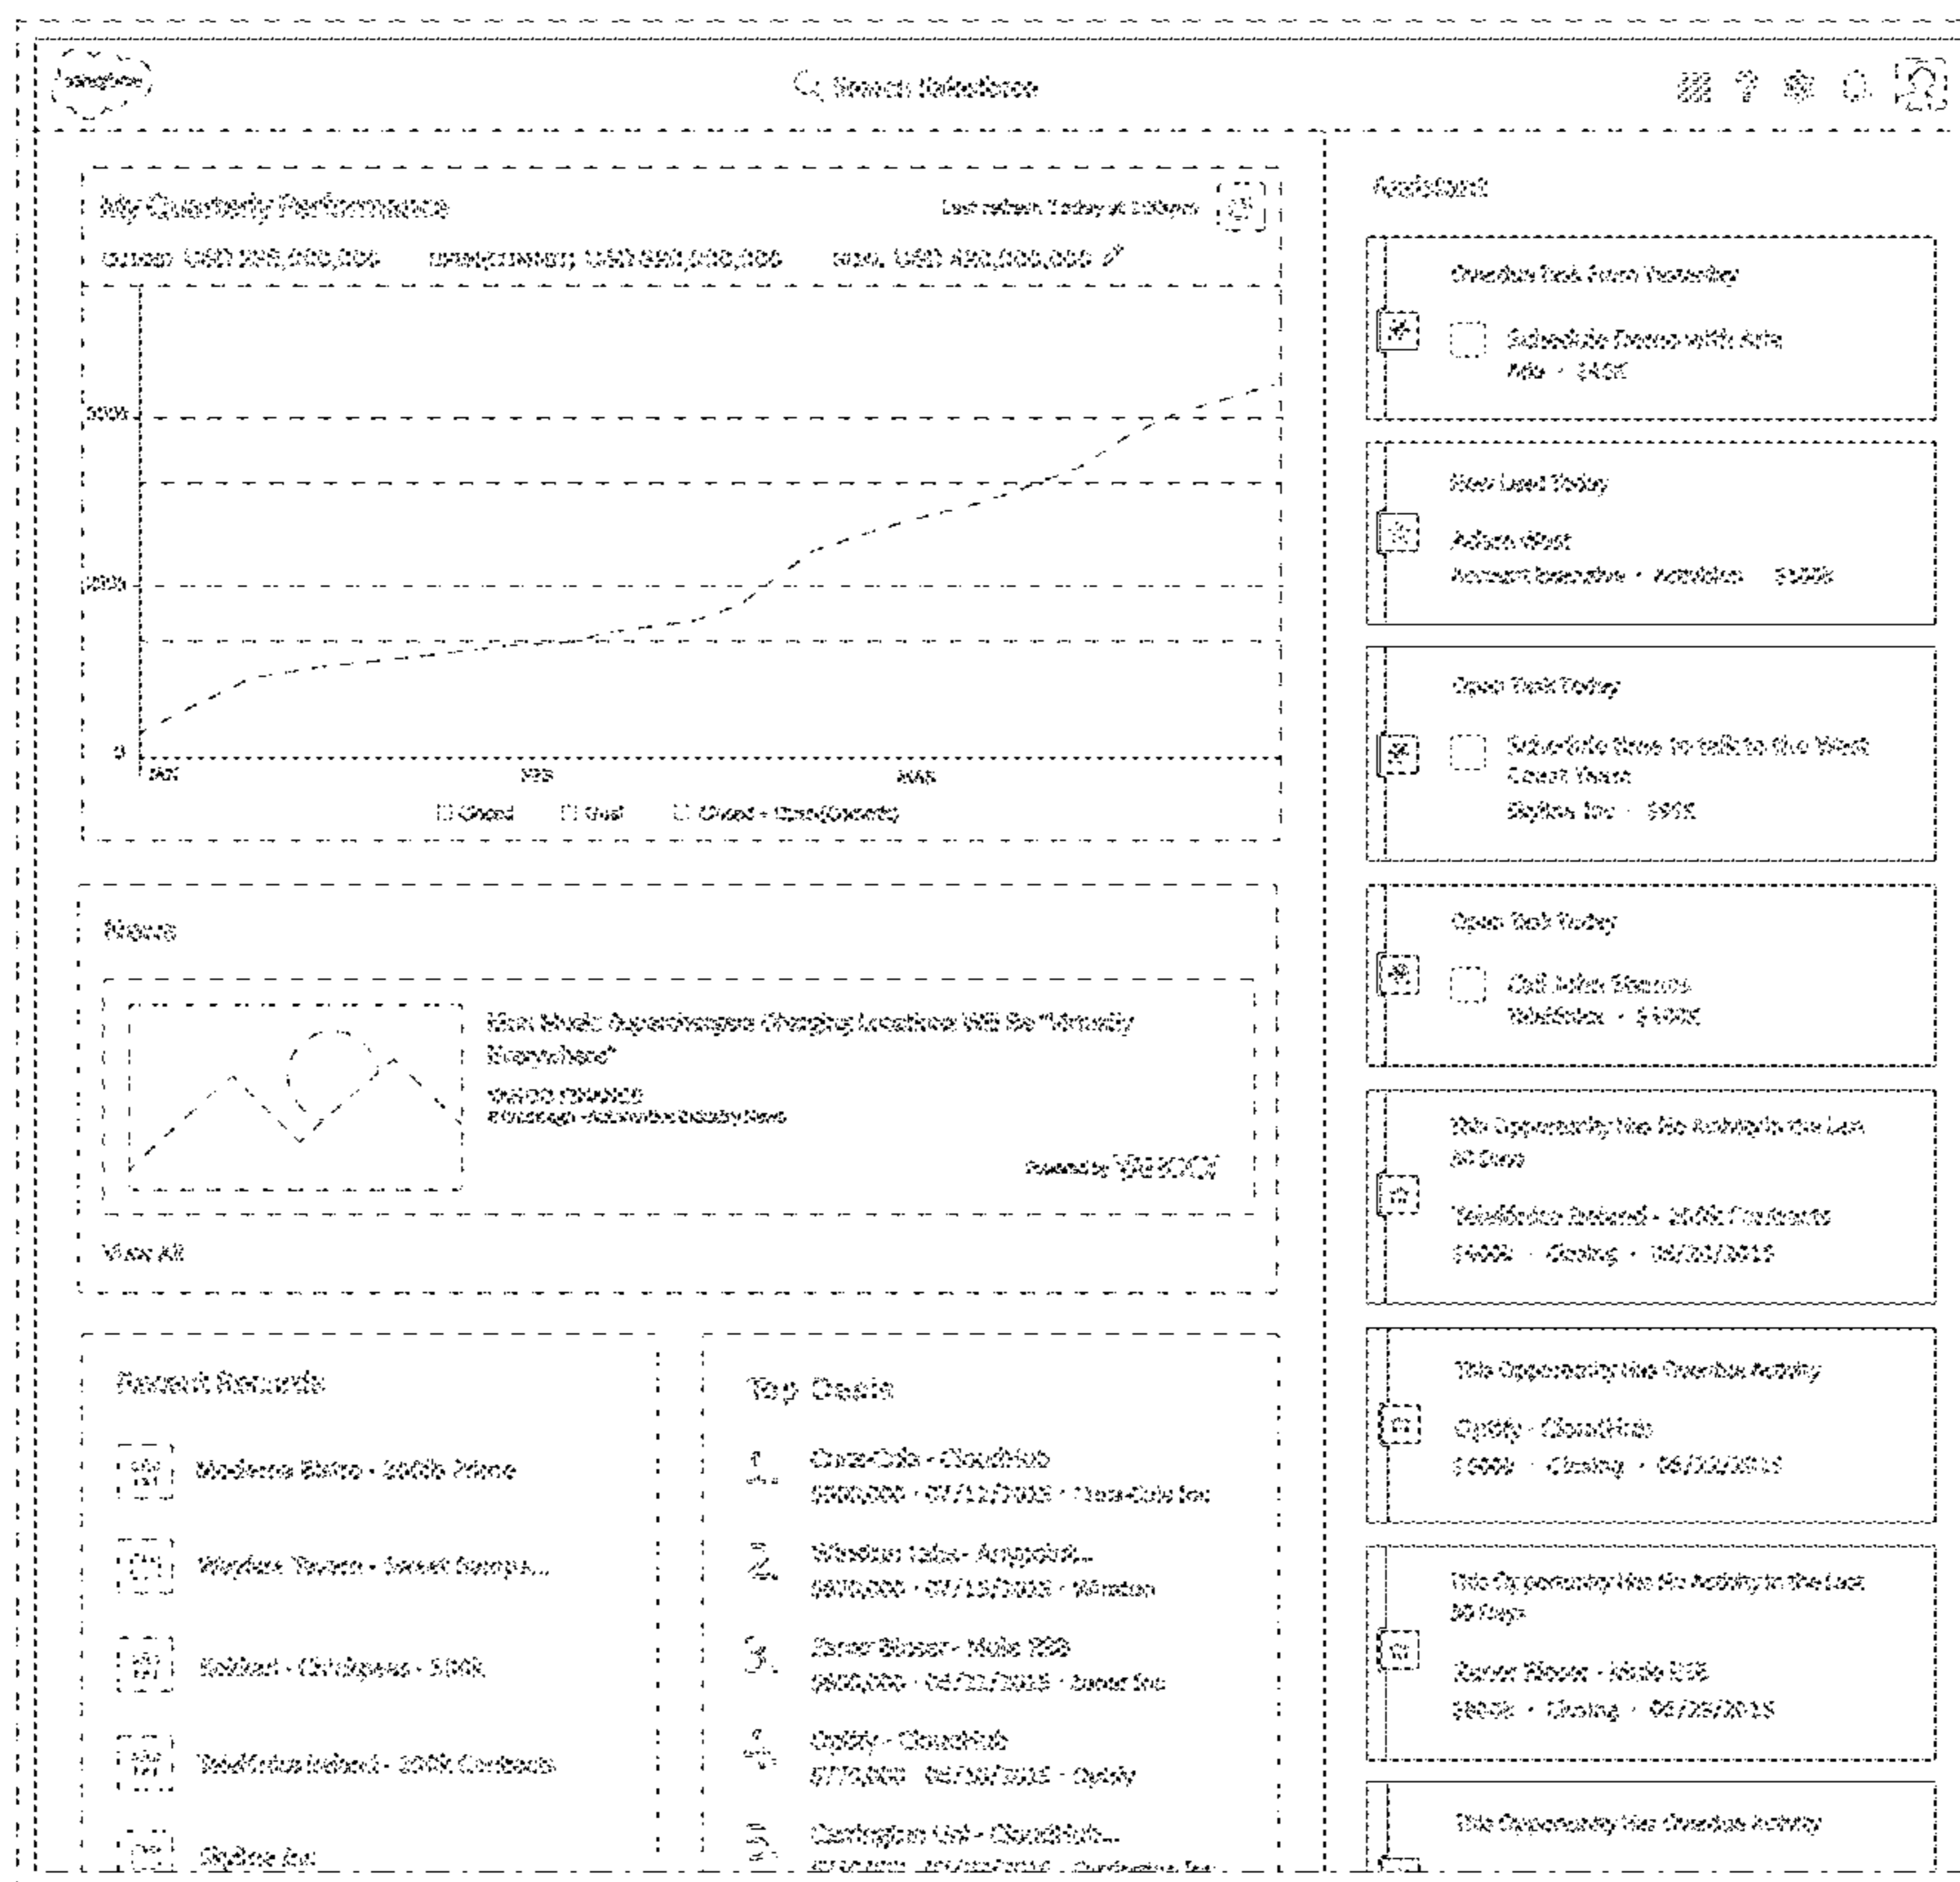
salesforce

Search Salesforce

My Quarterly Performance

Last refresh Today at 2:00pm

Closed USD 295,000,000    Open (>50%) USD 350,000,000    Goal USD 450,000,000

300k

200k

0

JAN    FEB    MAR

Closed    Goal    Closed + Open (>50%)

News

Elon Musk: Supercharger Charging Locations Will Be "Virtually Everywhere"

YAHOO FINANCE
8 hours ago · Automotive Industry News

Powered by YAHOO!

View All

Recent Records

Madeira Bistro - 200lb Prime

Wayfair Tavern - Sweet Samp...

Kohlert - Chickpeas - 500K

TeleMotus Ireland - 200K Contacts

Skyline Inc

Top Deals

1 Coca-Cola - CloudHub
$500,000 · 07/12/2015 · Coca-Cola Inc

2 Wireless Labs - Anypoint...
$500,000 · 07/15/2015 · Wireless

3 Zarea Blosse - Mule ESB
$800,000 · 08/22/2015 · Zarea Inc

4 Oplizy - CloudHub
$770,000 · 08/30/2015 · Oplizy

5 Carlington Ltd - CloudHub...
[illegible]

Assistant

Overdue Task From Yesterday
Schedule Demo with Arts
Arts · $40K

New Lead Today
Adam West
Account Executive · Kohlstein · $100k

Open Task Today
Schedule time to talk to the West Coast Team
Skyline Inc · $90K

Open Task Today
Call John Sterros
TeleMotus · $400K

This Opportunity Has No Activity in the Last 30 Days
TeleMotus Ireland - 200K Contacts
$400k · Closing · 08/20/2015

This Opportunity Has Overdue Activity
Oplizy - CloudHub
$500k · Closing · 08/20/2015

This Opportunity Has No Activity in the Last 30 Days
Zarea Blosse - Mule ESB
$800k · Closing · 08/28/2015

This Opportunity Has Overdue Activity